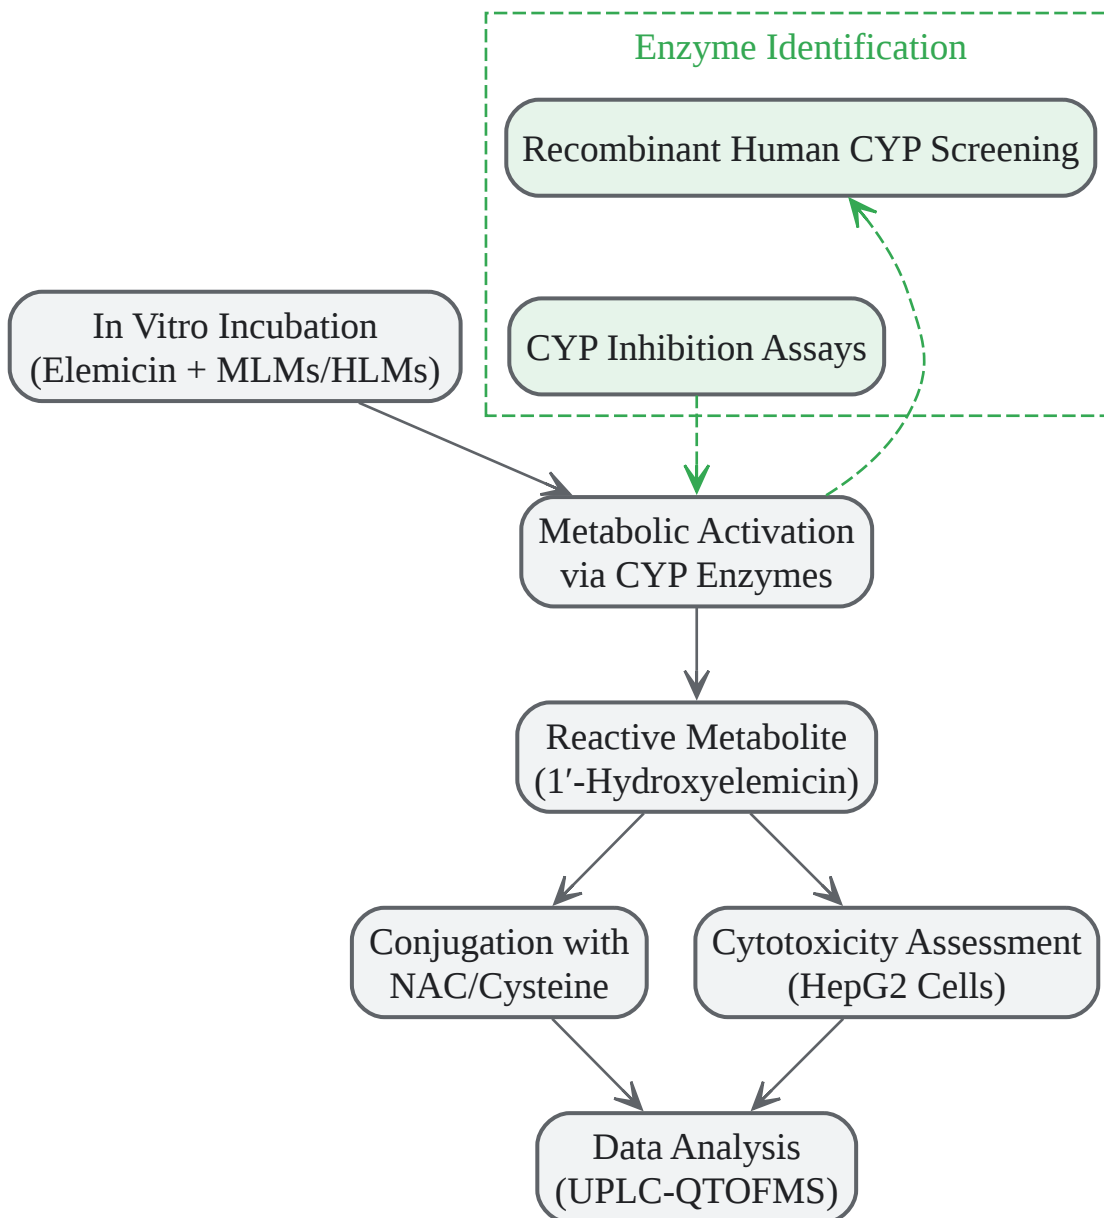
Enzyme Identification

Recombinant Human CYP Screening

In Vitro Incubation
(Elemicin + MLMs/HLMs)

CYP Inhibition Assays

Metabolic Activation
via CYP Enzymes

Reactive Metabolite
(1′-Hydroxyelemicin)

Conjugation with
NAC/Cysteine

Cytotoxicity Assessment
(HepG2 Cells)

Data Analysis
(UPLC-QTOFMS)